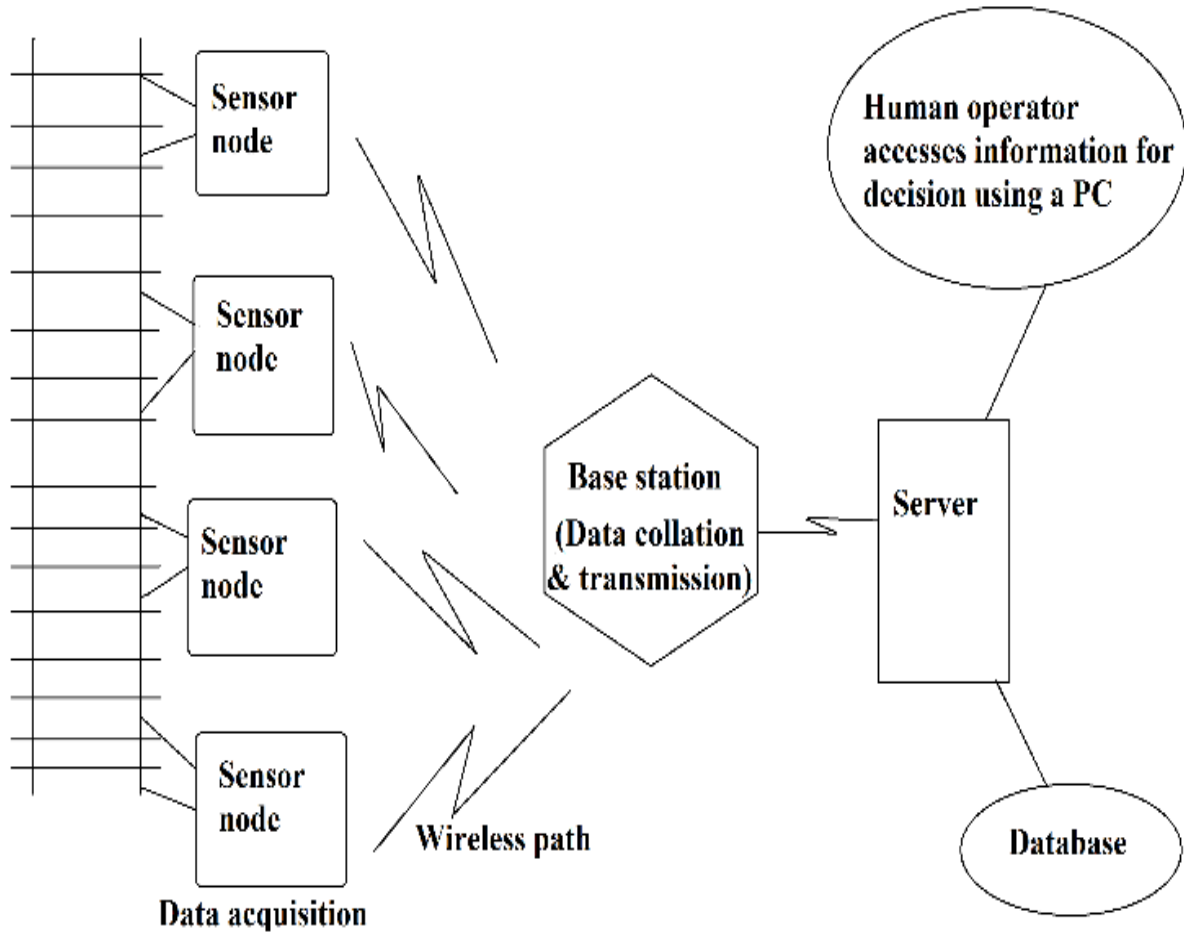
Sensor node

Human operator accesses information for decision using a PC

Sensor node

Base station (Data collation & transmission)

Server

Sensor node

Sensor node

Wireless path

Database

Data acquisition